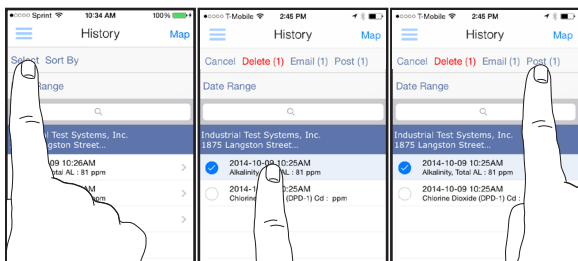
Sprint 10:34 AM 100%

History Map

Select Sort By

Range

ial Test Systems, Inc.
ngston Street...

-10-09 10:26AM
Total AL : 81 ppm

T-Mobile 2:45 PM

History Map

Cancel Delete (1) Email (1) Post (1)

Date Range

Industrial Test Systems, Inc.
1875 Langston Street...

2014-10-09 10:25AM
Alkalinity, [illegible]AL : 81 ppm

2014-1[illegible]:25AM
Chlorine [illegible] (DPD-1) Cd : ppm

T-Mobile 2:45 PM

History Map

Cancel Delete (1) Email (1) Post (1)

Date Range

Industrial Test Systems, Inc.
1875 Langston Street...

2014-10-09 10:25AM
Alkalinity, Total AL : 81 ppm

2014-10-09 10:25AM
Chlorine Dioxide (DPD-1) Cd :